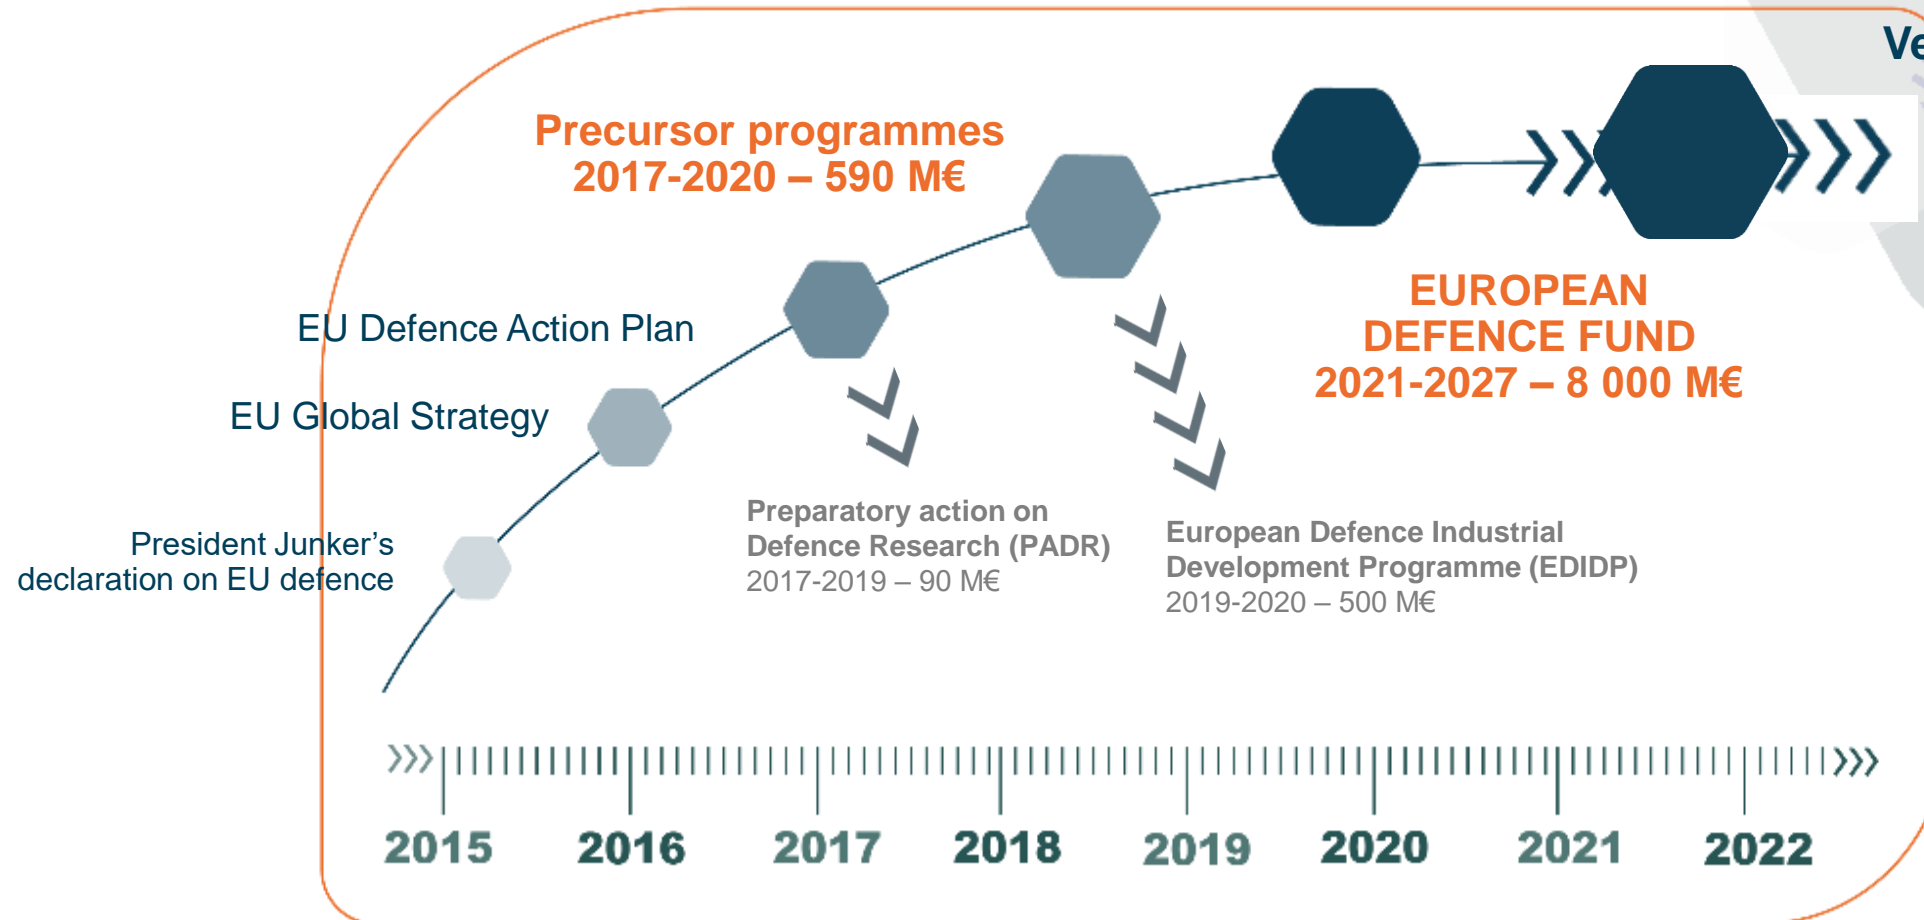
Ve

Precursor programmes
2017-2020 – 590 M€

EUROPEAN DEFENCE FUND
2021-2027 – 8 000 M€

EU Defence Action Plan

EU Global Strategy

President Junker's declaration on EU defence

Preparatory action on Defence Research (PADR)
2017-2019 – 90 M€

European Defence Industrial Development Programme (EDIDP)
2019-2020 – 500 M€

2015 2016 2017 2018 2019 2020 2021 2022